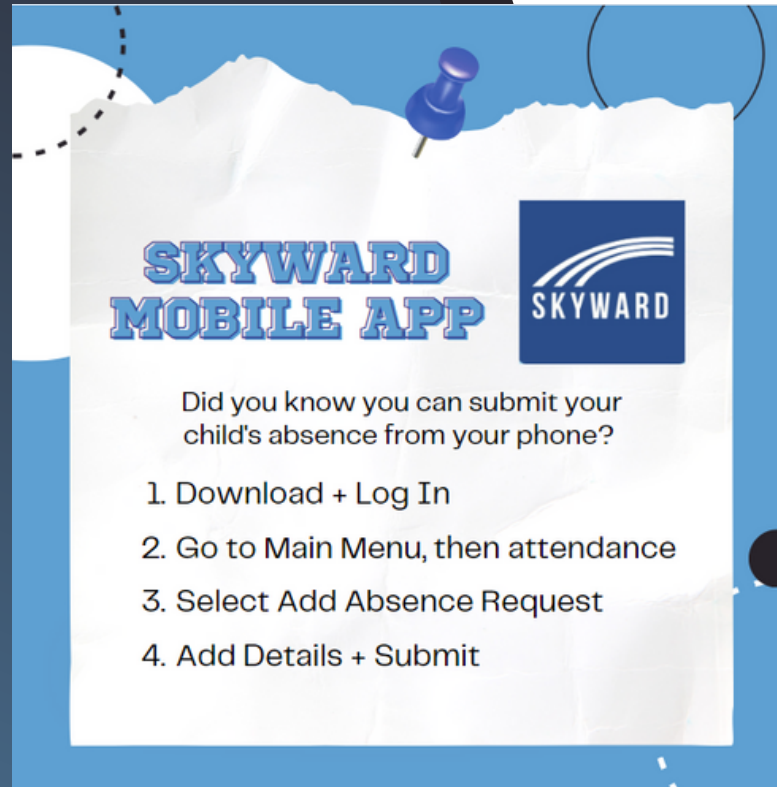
SKYWARD MOBILE APP

SKYWARD

Did you know you can submit your child's absence from your phone?

1. Download + Log In
2. Go to Main Menu, then attendance
3. Select Add Absence Request
4. Add Details + Submit